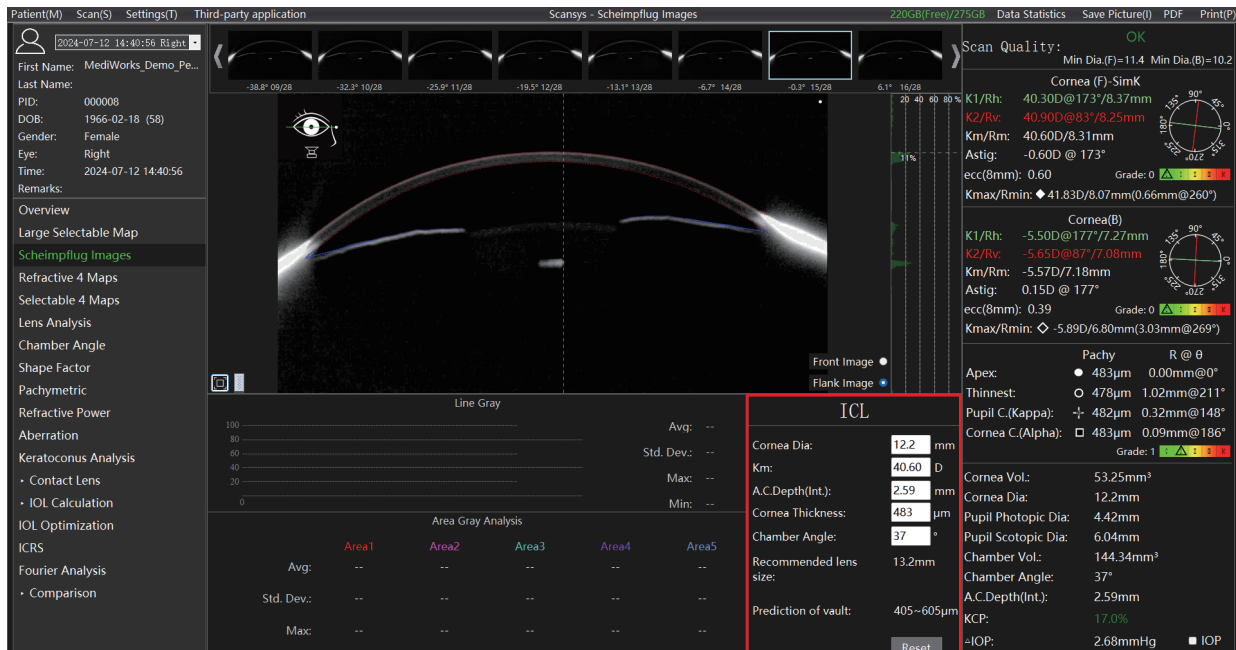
Patient(M) Scan(S) Settings(T) Third-party application
Scansys - Scheimpflug Images
220GB(Free)/275GB Data Statistics Save Picture(I) PDF Print(P)

2024-07-12 14:40:56 Right
First Name: MediWorks_Demo_Pe...
Last Name:
PID: 000008
DOB: 1966-02-18 (58)
Gender: Female
Eye: Right
Time: 2024-07-12 14:40:56
Remarks:

Overview
Large Selectable Map
Scheimpflug Images
Refractive 4 Maps
Selectable 4 Maps
Lens Analysis
Chamber Angle
Shape Factor
Pachymetric
Refractive Power
Aberration
Keratoconus Analysis
• Contact Lens
• IOL Calculation
IOL Optimization
ICRS
Fourier Analysis
• Comparison

-38.8° 09/28 -32.3° 10/28 -25.9° 11/28 -19.5° 12/28 -13.1° 13/28 -6.7° 14/28 -0.3° 15/28 6.1° 16/28

20 40 60 80 %
11%

Front Image
Flank Image

Line Gray
100
80
60
40
20
0
Avg: --
Std. Dev.: --
Max: --
Min: --

Area Gray Analysis
| | Area1 | Area2 | Area3 | Area4 | Area5 |
|---|---|---|---|---|---|
| Avg: | -- | -- | -- | -- | -- |
| Std. Dev.: | -- | -- | -- | -- | -- |
| Max: | -- | -- | -- | -- | -- |

ICL
Cornea Dia: 12.2 mm
Km: 40.60 D
A.C.Depth(Int.): 2.59 mm
Cornea Thickness: 483 µm
Chamber Angle: 37 °
Recommended lens size: 13.2mm
Prediction of vault: 405~605µm
Reset

Scan Quality: OK
Min Dia.(F)=11.4 Min Dia.(B)=10.2

Cornea (F)-SimK
K1/Rh: 40.30D@173°/8.37mm
K2/Rv: 40.90D@83°/8.25mm
Km/Rm: 40.60D/8.31mm
Astig: -0.60D @ 173°
ecc(8mm): 0.60 Grade: 0
Kmax/Rmin: ◆ 41.83D/8.07mm(0.66mm@260°)
90° 45° 0° 315° 270° 225° 180° 135°

Cornea(B)
K1/Rh: -5.50D@177°/7.27mm
K2/Rv: -5.65D@87°/7.08mm
Km/Rm: -5.57D/7.18mm
Astig: 0.15D @ 177°
ecc(8mm): 0.39 Grade: 0
Kmax/Rmin: ◇ -5.89D/6.80mm(3.03mm@269°)
90° 45° 0° 315° 270° 225° 180° 135°

Pachy R @ θ
Apex: ● 483µm 0.00mm@0°
Thinnest: ○ 478µm 1.02mm@211°
Pupil C.(Kappa): 482µm 0.32mm@148°
Cornea C.(Alpha): □ 483µm 0.09mm@186°
Grade: 1

Cornea Vol.: 53.25mm³
Cornea Dia: 12.2mm
Pupil Photopic Dia: 4.42mm
Pupil Scotopic Dia: 6.04mm
Chamber Vol.: 144.34mm³
Chamber Angle: 37°
A.C.Depth(Int.): 2.59mm
KCP: 17.0%
ΔIOP: 2.68mmHg IOP